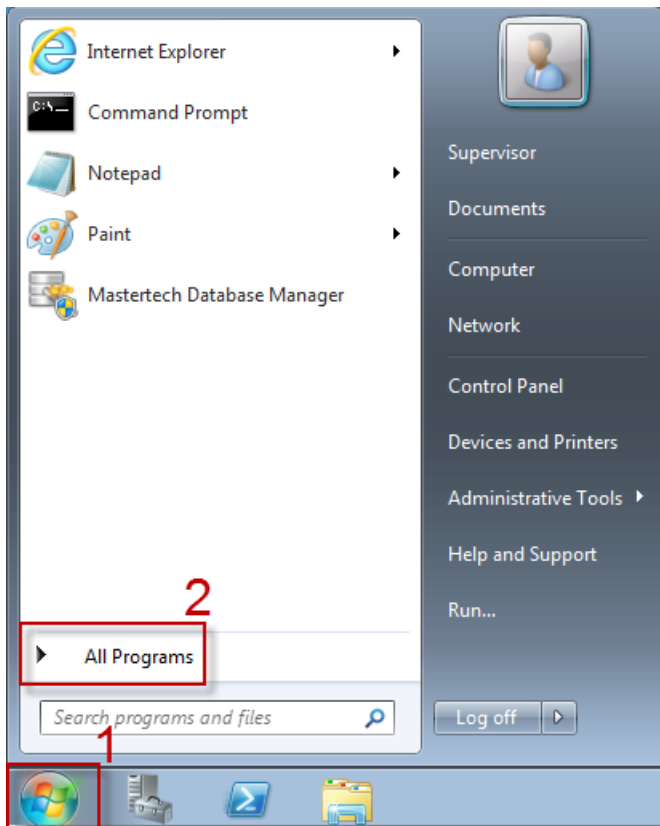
Internet Explorer
Command Prompt
Notepad
Paint
Mastertech Database Manager

Supervisor
Documents
Computer
Network
Control Panel
Devices and Printers
Administrative Tools
Help and Support
Run...

2
All Programs
Search programs and files
Log off
1